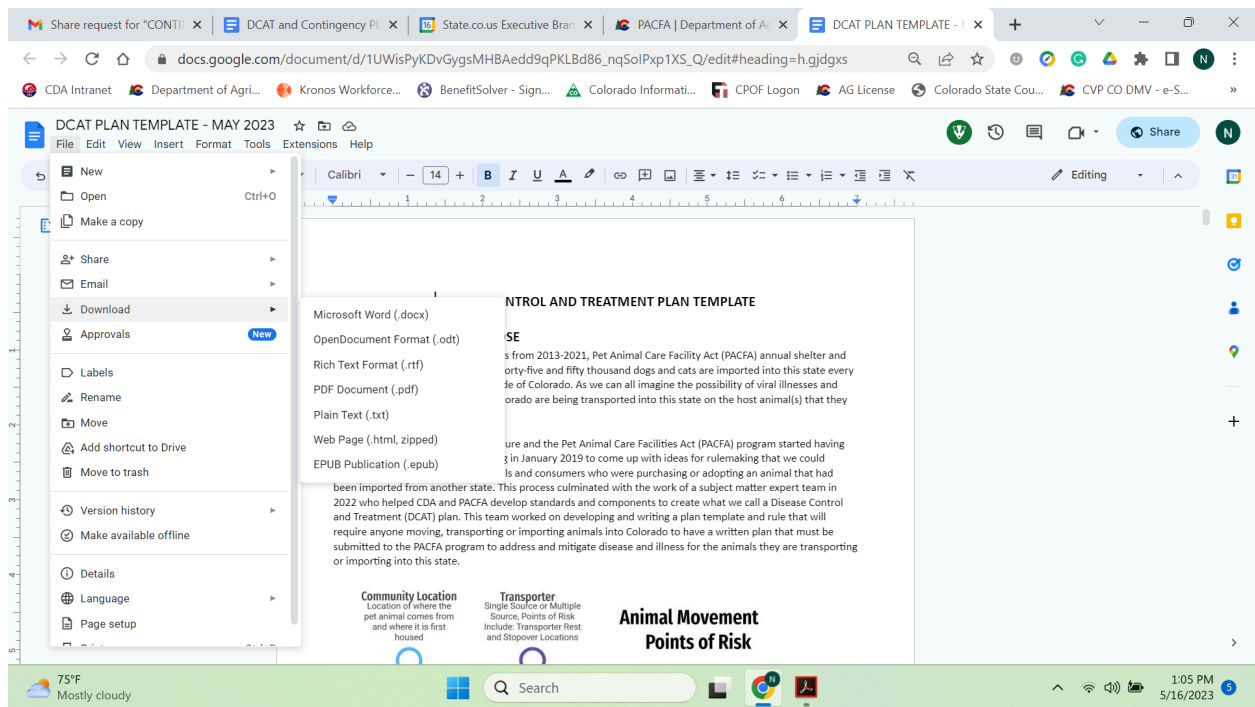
Share request for "CONTI
DCAT and Contingency Pl
State.co.us Executive Bran
PACFA | Department of A
DCAT PLAN TEMPLATE -

docs.google.com/document/d/1UWisPyKDvGygsMHBAedd9qPKLBd86_nqSoIPxp1XS_Q/edit#heading=h.gjdgxs

CDA Intranet
Department of Agri...
Kronos Workforce...
BenefitSolver - Sign...
Colorado Informati...
CPOF Logon
AG License
Colorado State Cou...
CVP CO DMV - e-S...

DCAT PLAN TEMPLATE - MAY 2023
File Edit View Insert Format Tools Extensions Help

Share

Calibri
14
Editing

New
Open Ctrl+O
Make a copy
Share
Email
Download
Approvals New
Labels
Rename
Move
Add shortcut to Drive
Move to trash
Version history
Make available offline
Details
Language
Page setup

Microsoft Word (.docx)
OpenDocument Format (.odt)
Rich Text Format (.rtf)
PDF Document (.pdf)
Plain Text (.txt)
Web Page (.html, zipped)
EPUB Publication (.epub)

NTROL AND TREATMENT PLAN TEMPLATE

SE

s from 2013-2021, Pet Animal Care Facility Act (PACFA) annual shelter and orty-five and fifty thousand dogs and cats are imported into this state every de of Colorado. As we can all imagine the possibility of viral illnesses and orado are being transported into this state on the host animal(s) that they

ure and the Pet Animal Care Facilities Act (PACFA) program started having g in January 2019 to come up with ideas for rulemaking that we could ls and consumers who were purchasing or adopting an animal that had been imported from another state. This process culminated with the work of a subject matter expert team in 2022 who helped CDA and PACFA develop standards and components to create what we call a Disease Control and Treatment (DCAT) plan. This team worked on developing and writing a plan template and rule that will require anyone moving, transporting or importing animals into Colorado to have a written plan that must be submitted to the PACFA program to address and mitigate disease and illness for the animals they are transporting or importing into this state.

Community Location
Location of where the pet animal comes from and where it is first housed

Transporter
Single Source or Multiple Source, Points of Risk Include: Transporter Rest and Stopover Locations

Animal Movement Points of Risk

75°F
Mostly cloudy
Search
1:05 PM
5/16/2023